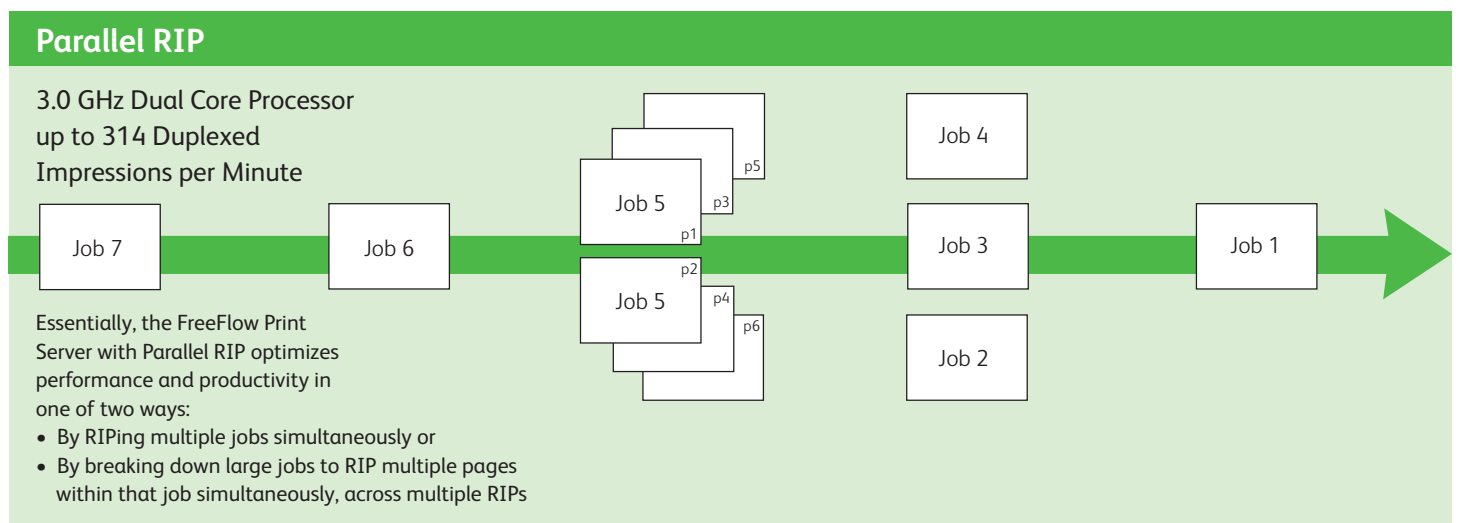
Parallel RIP

3.0 GHz Dual Core Processor up to 314 Duplexed Impressions per Minute

p5

p3

Job 5

p1

Job 4

Job 7

Job 6

Job 3

Job 1

p2

Job 5

p4

p6

Job 2

Essentially, the FreeFlow Print Server with Parallel RIP optimizes performance and productivity in one of two ways:

• By RIPing multiple jobs simultaneously or
• By breaking down large jobs to RIP multiple pages within that job simultaneously, across multiple RIPs